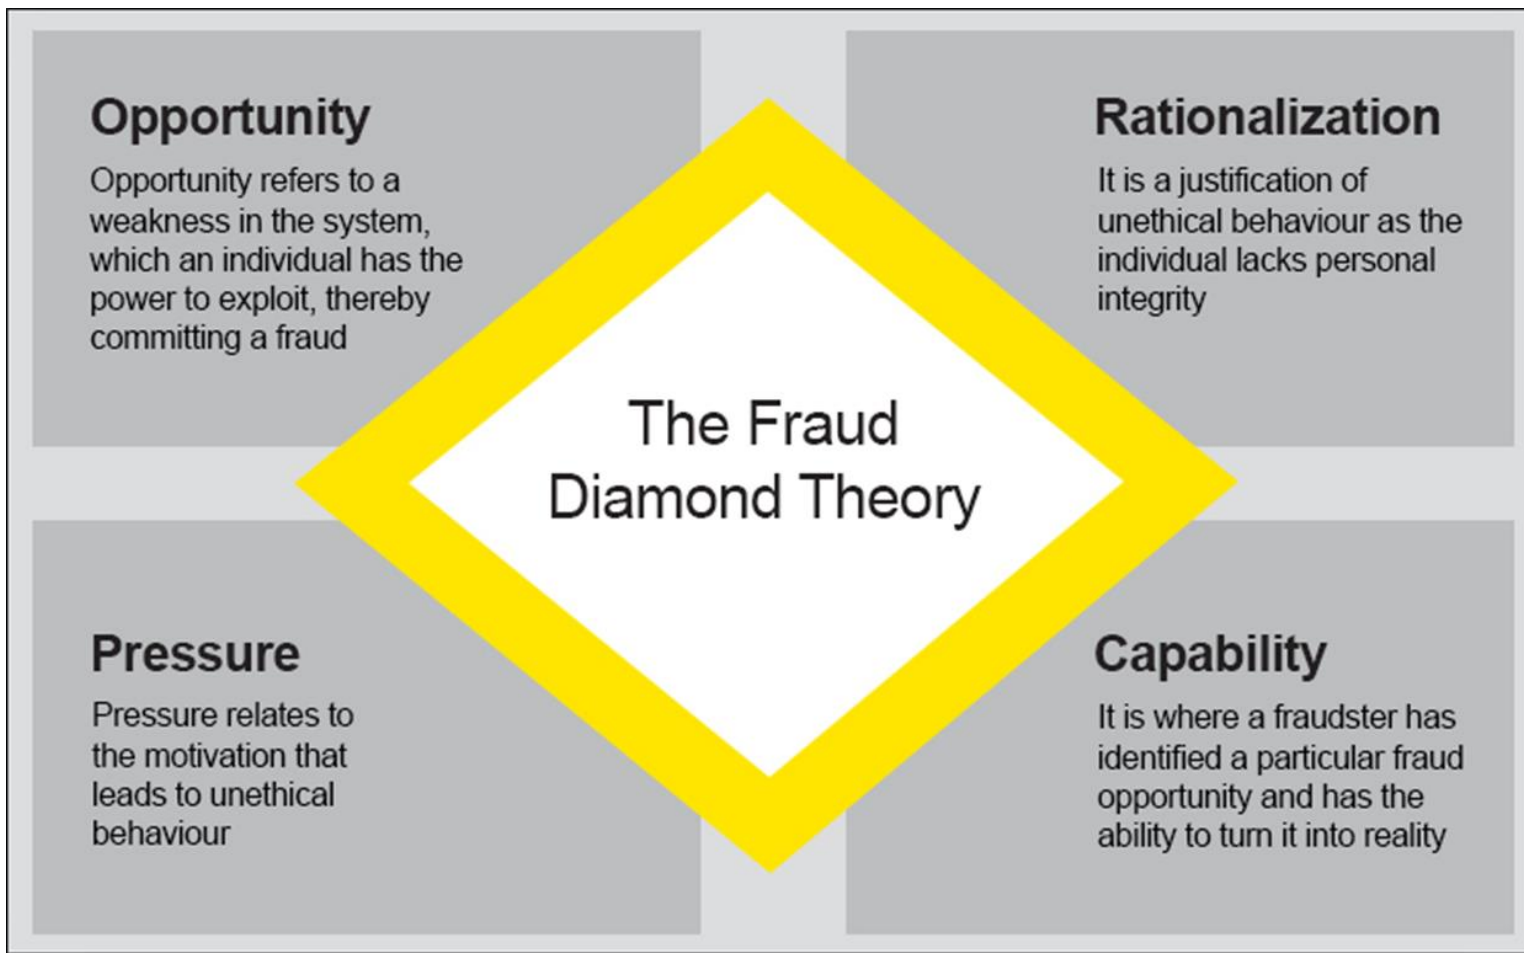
Opportunity

Opportunity refers to a weakness in the system, which an individual has the power to exploit, thereby committing a fraud

Rationalization

It is a justification of unethical behaviour as the individual lacks personal integrity

The Fraud Diamond Theory

Pressure

Pressure relates to the motivation that leads to unethical behaviour

Capability

It is where a fraudster has identified a particular fraud opportunity and has the ability to turn it into reality